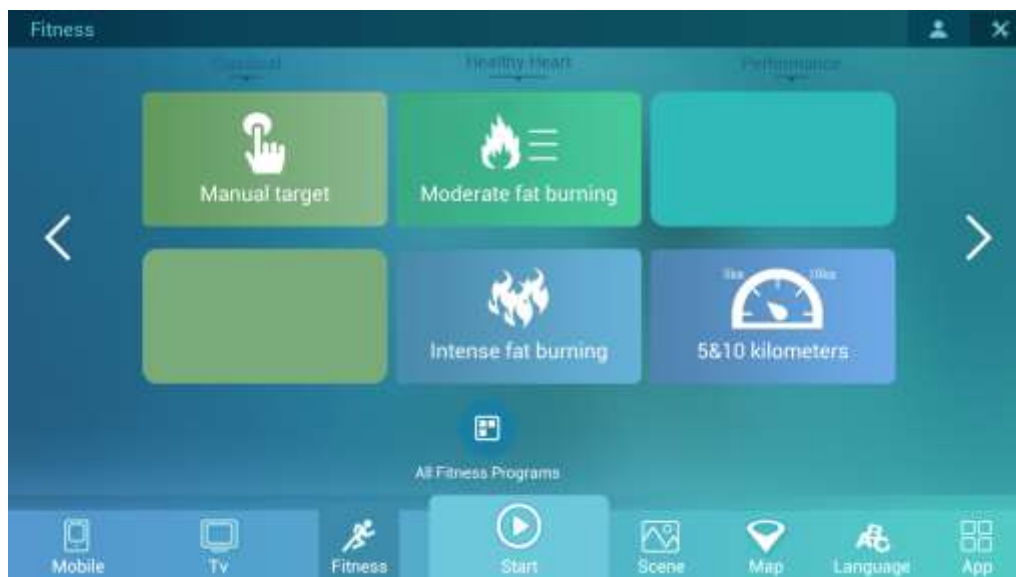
Fitness

Classical

Healthy Heart

Performance

Manual target

Moderate fat burning

Intense fat burning

5km 10km

5&10 kilometers

All Fitness Programs

Mobile

Tv

Fitness

Start

Scene

Map

Language

App